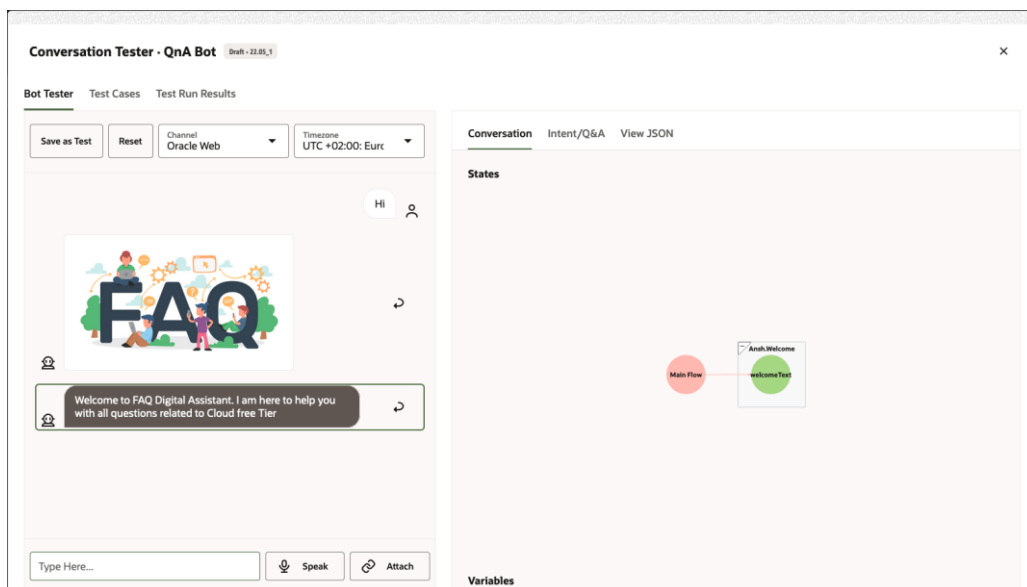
Conversation Tester - QnA Bot Draft - 22.05_1

×

Bot Tester Test Cases Test Run Results

Save as Test Reset Channel Oracle Web Timezone UTC +02:00: Euro

Hi

FAQ

Welcome to FAQ Digital Assistant. I am here to help you with all questions related to Cloud free Tier

Type Here... Speak Attach

Conversation Intent/Q&A View JSON

States

Ansh.Welcome

Main Flow

welcomeText

Variables